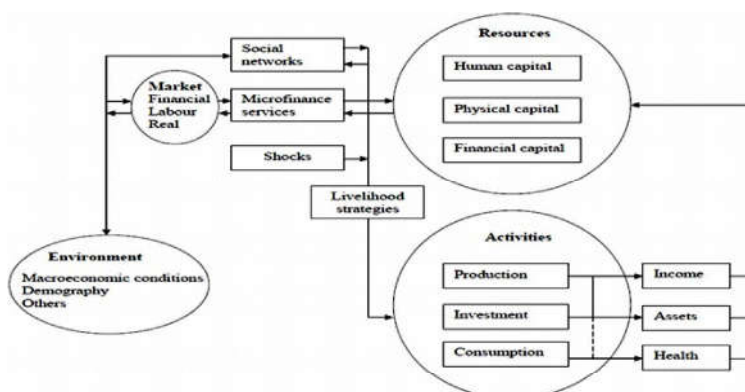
Social networks

Market
Financial
Labour
Real

Microfinance services

Shocks

Resources

Human capital

Physical capital

Financial capital

Livelihood strategies

Environment

Macroeconomic conditions
Demography
Others

Activities

Production

Investment

Consumption

Income

Assets

Health